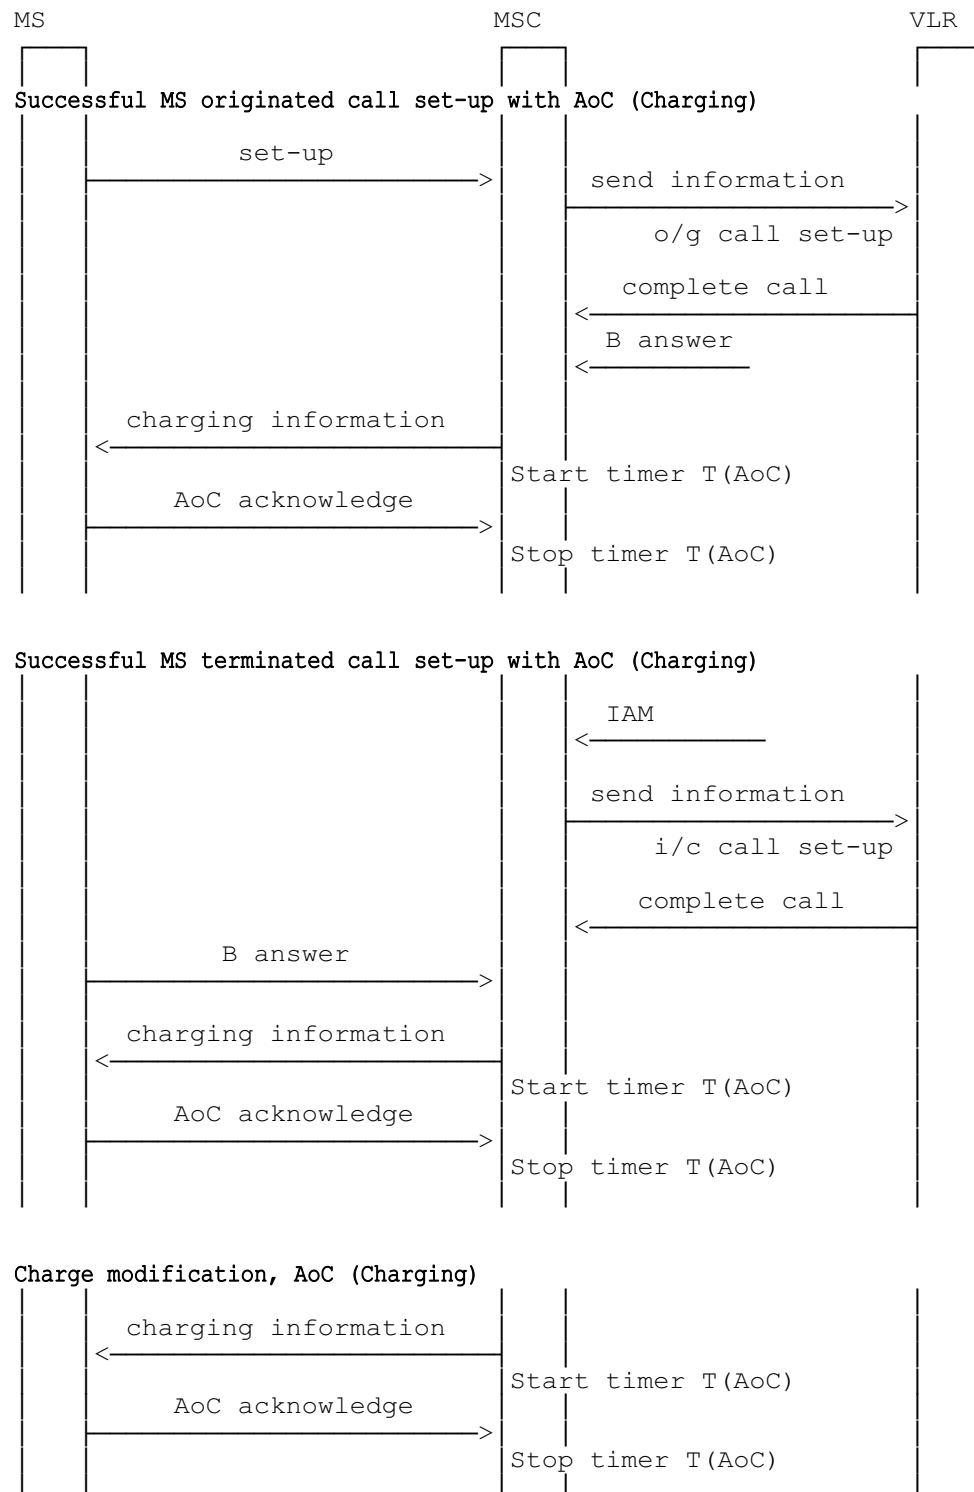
MS MSC VLR

Successful MS originated call set-up with AoC (Charging)

set-up

send information

o/g call set-up

complete call

B answer

charging information

Start timer T(AoC)

AoC acknowledge

Stop timer T(AoC)

Successful MS terminated call set-up with AoC (Charging)

IAM

send information

i/c call set-up

complete call

B answer

charging information

Start timer T(AoC)

AoC acknowledge

Stop timer T(AoC)

Charge modification, AoC (Charging)

charging information

Start timer T(AoC)

AoC acknowledge

Stop timer T(AoC)